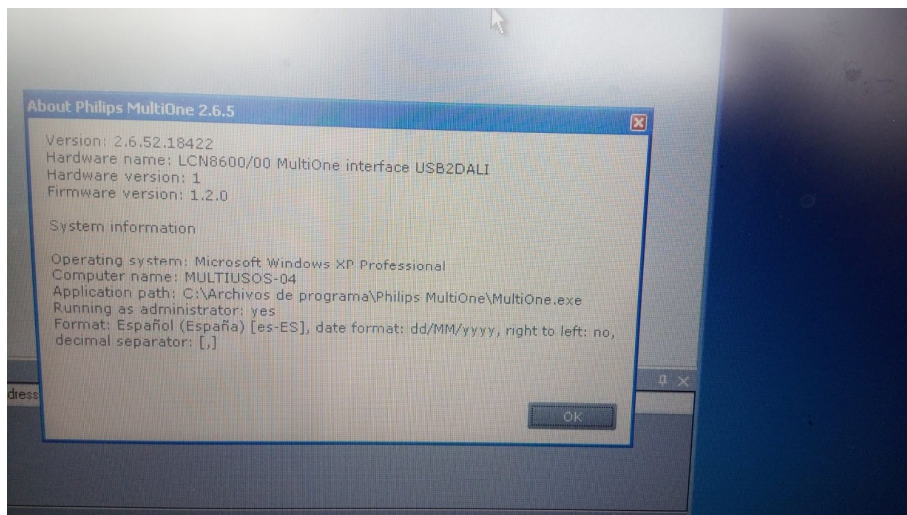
About Philips MultiOne 2.6.5

Version: 2.6.52.18422
Hardware name: LCN8600/00 MultiOne interface USB2DALI
Hardware version: 1
Firmware version: 1.2.0

System information

Operating system: Microsoft Windows XP Professional
Computer name: MULTIUSOS-04
Application path: C:\Archivos de programa\Philips MultiOne\MultiOne.exe
Running as administrator: yes
Format: Español (España) [es-ES], date format: dd/MM/yyyy, right to left: no, decimal separator: [,]

OK

dress